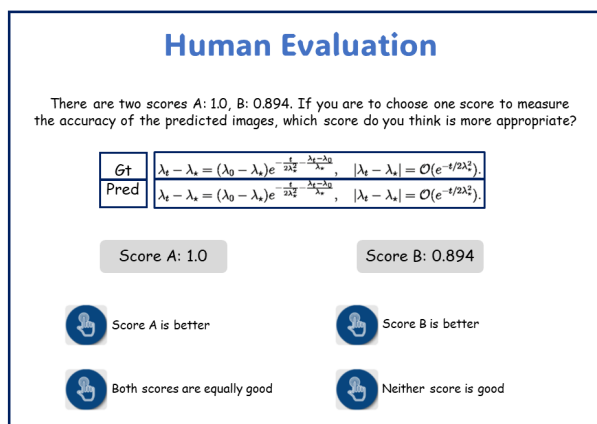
Human Evaluation

There are two scores A: 1.0, B: 0.894. If you are to choose one score to measure the accuracy of the predicted images, which score do you think is more appropriate?

| Gt | $\lambda_t - \lambda_* = (\lambda_0 - \lambda_*)e^{-\frac{t}{2\lambda_*^2} - \frac{\lambda_t - \lambda_0}{\lambda_*}}, \quad |\lambda_t - \lambda_*| = \mathcal{O}(e^{-t/2\lambda_*^2}).$ |
|---|---|
| Pred | $\lambda_t - \lambda_* = (\lambda_0 - \lambda_*)e^{-\frac{t}{2\lambda_*^2} - \frac{\lambda_t - \lambda_0}{\lambda_*}}, \quad |\lambda_t - \lambda_*| = \mathcal{O}(e^{-t/2\lambda_*^2}).$ |

Score A: 1.0

Score B: 0.894

Score A is better

Score B is better

Both scores are equally good

Neither score is good